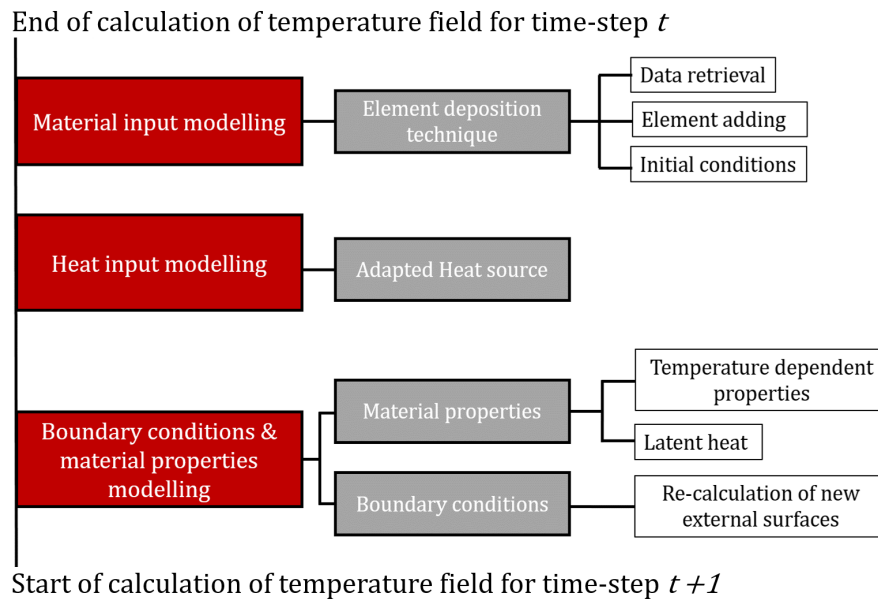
End of calculation of temperature field for time-step $t$

Material input modelling

Element deposition technique

Data retrieval

Element adding

Initial conditions

Heat input modelling

Adapted Heat source

Boundary conditions & material properties modelling

Material properties

Temperature dependent properties

Latent heat

Boundary conditions

Re-calculation of new external surfaces

Start of calculation of temperature field for time-step $t+1$